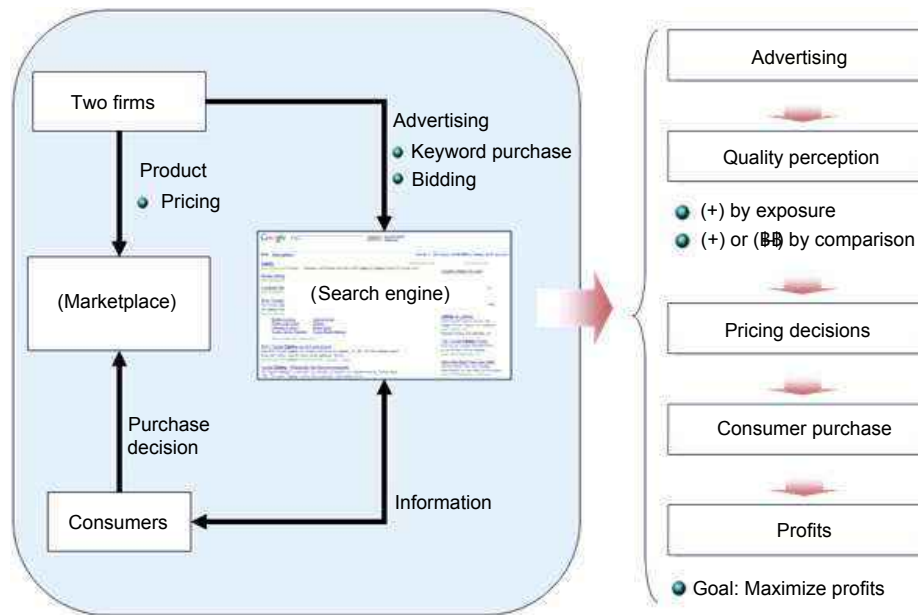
Two firms

Advertising
Keyword purchase
Bidding

Product
Pricing

(Marketplace)

(Search engine)

Purchase decision

Consumers

Information

Advertising

Quality perception

(+) by exposure
(+) or (฿฿) by comparison

Pricing decisions

Consumer purchase

Profits

Goal: Maximize profits